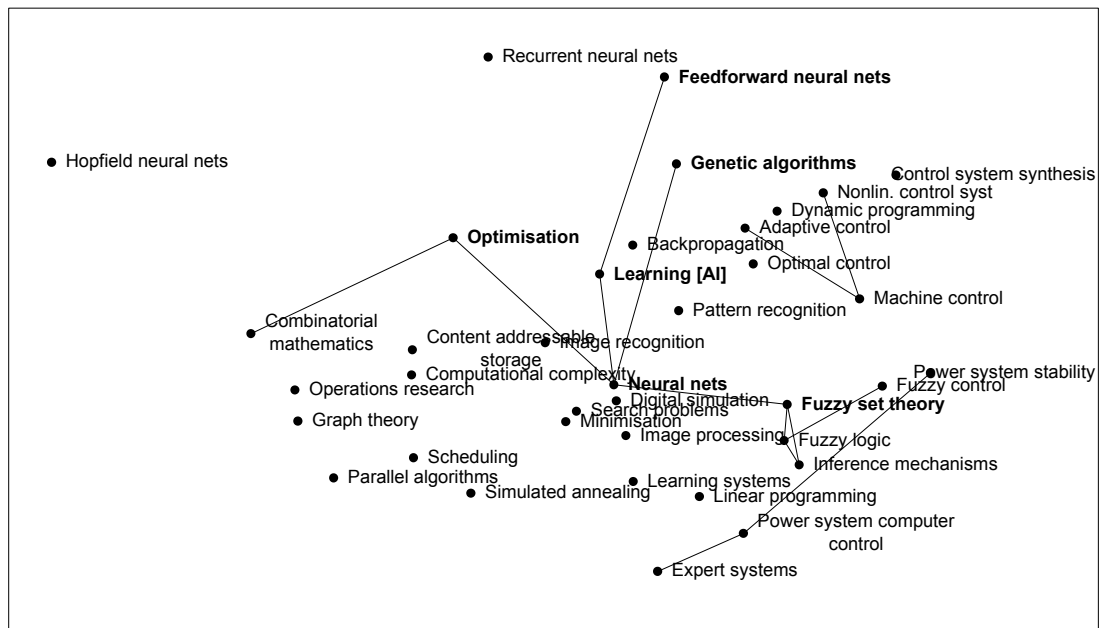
Recurrent neural nets

Feedforward neural nets

Hopfield neural nets

Genetic algorithms

Control system synthesis

Nonlin. control syst

Dynamic programming

Adaptive control

Optimisation

Backpropagation

Learning [AI]

Optimal control

Machine control

Pattern recognition

Combinatorial mathematics

Content addressable storage

Image recognition

Power system stability

Computational complexity

Fuzzy control

Operations research

Neural nets

Digital simulation

Fuzzy set theory

Graph theory

Search problems

Minimisation

Image processing

Fuzzy logic

Scheduling

Inference mechanisms

Parallel algorithms

Learning systems

Simulated annealing

Linear programming

Power system computer control

Expert systems